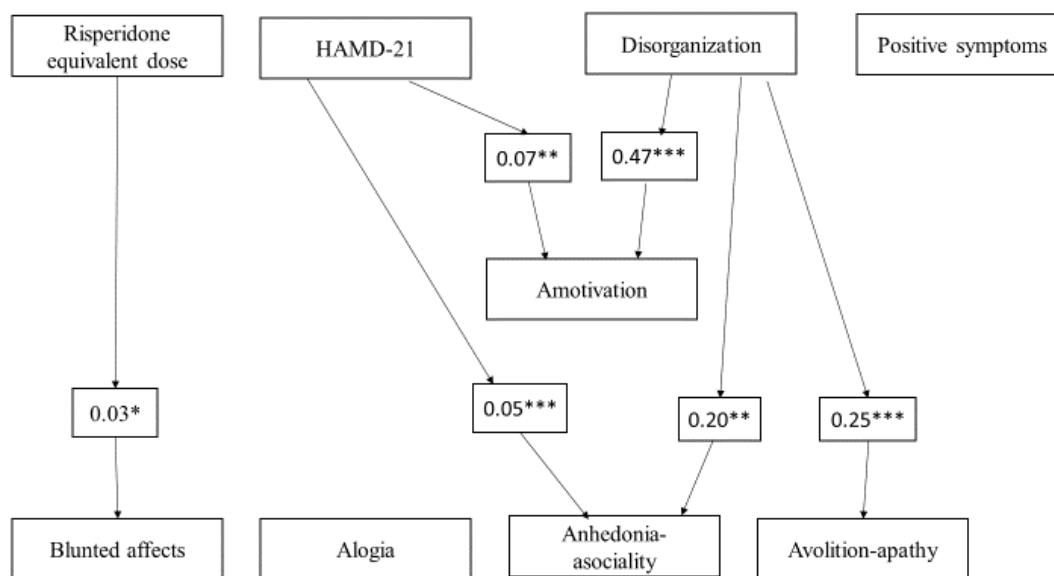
Risperidone equivalent dose

HAMD-21

Disorganization

Positive symptoms

0.07**

0.47***

Amotivation

0.03*

0.05***

0.20**

0.25***

Blunted affects

Alogia

Anhedonia-asociality

Avolition-apathy